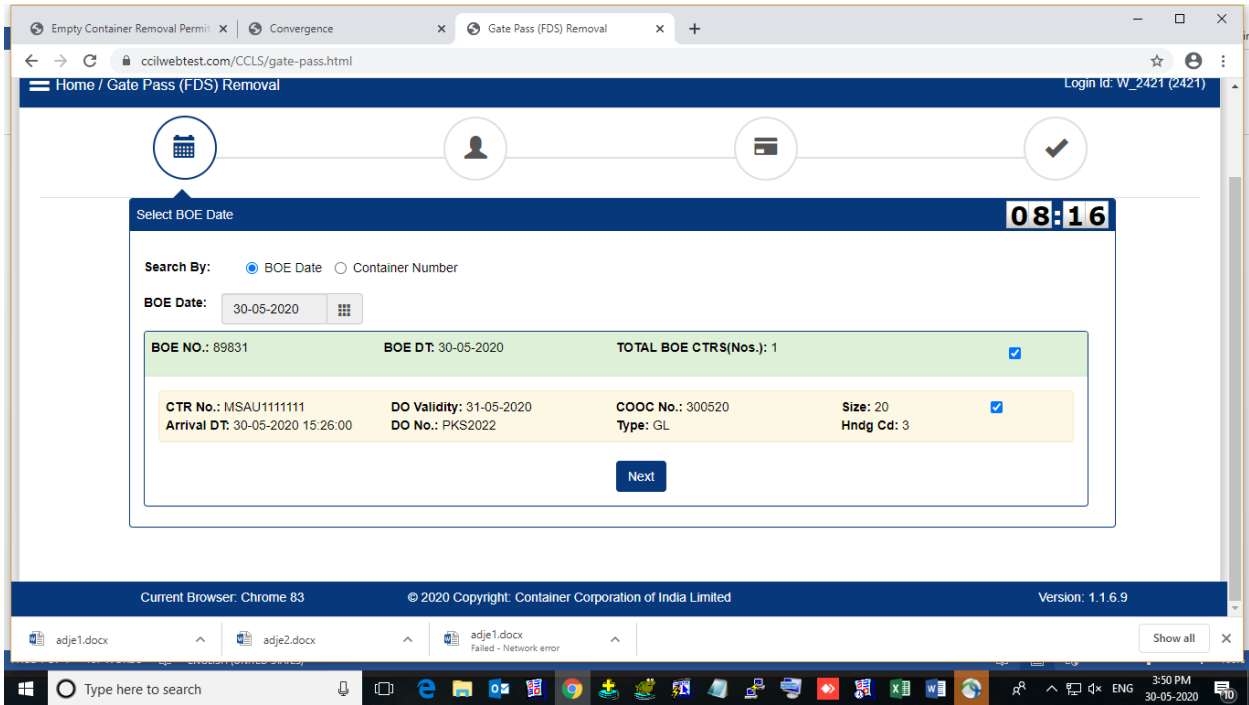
Empty Container Removal Permit ×
Convergence ×
Gate Pass (FDS) Removal ×
+

ccilwebtest.com/CCLS/gate-pass.html

Home / Gate Pass (FDS) Removal
Login Id: W_2421 (2421)

Select BOE Date
08:16

Search By: BOE Date Container Number

BOE Date: 30-05-2020

| BOE NO.: 89831 | BOE DT: 30-05-2020 | TOTAL BOE CTRS(Nos.): 1 |
|---|---|---|

| CTR No.: MSAU1111111 | DO Validity: 31-05-2020 | COOC No.: 300520 | Size: 20 |
|---|---|---|---|
| Arrival DT: 30-05-2020 15:26:00 | DO No.: PKS2022 | Type: GL | Hndg Cd: 3 |

Next

Current Browser: Chrome 83
© 2020 Copyright: Container Corporation of India Limited
Version: 1.1.6.9

adje1.docx
adje2.docx
adje1.docx
Failed - Network error
Show all
×

Type here to search
ENG
3:50 PM
30-05-2020
10